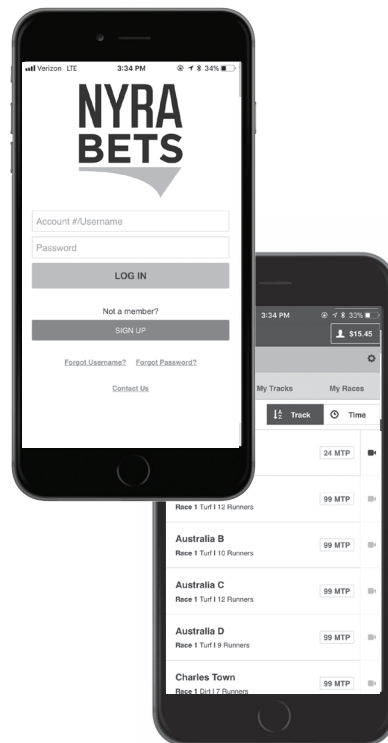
Verizon LTE 3:34 PM 34%

NYRA BETS

Account #/Username

Password

LOG IN

Not a member?

SIGN UP

Forgot Username? Forgot Password?

Contact Us

3:34 PM 33%

$15.45

My Tracks My Races

Track Time

24 MTP

Race 1 Turf | 12 Runners 99 MTP

Australia B
Race 1 Turf | 10 Runners 99 MTP

Australia C
Race 1 Turf | 12 Runners 99 MTP

Australia D
Race 1 Turf | 9 Runners 99 MTP

Charles Town
Race 1 Dirt | 7 Runners 99 MTP